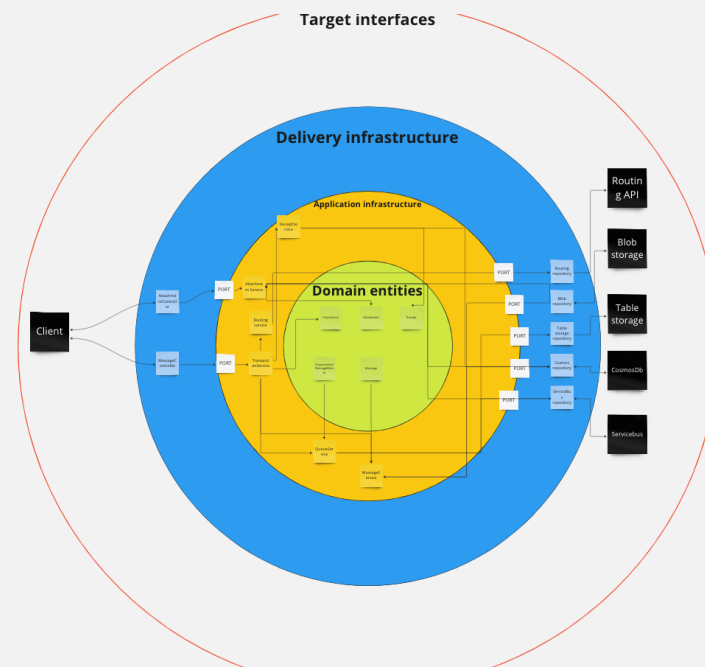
Target interfaces

Delivery infrastructure

Application infrastructure

Domain entities

Client

Routin g API

Blob storage

Table storage

CosmosDb

Servicebus

PORT

PORT

PORT

PORT

PORT

PORT

PORT

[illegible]

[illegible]

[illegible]

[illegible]

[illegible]

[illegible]

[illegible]

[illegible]

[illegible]

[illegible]

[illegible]

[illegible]

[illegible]

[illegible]

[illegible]

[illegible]

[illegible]